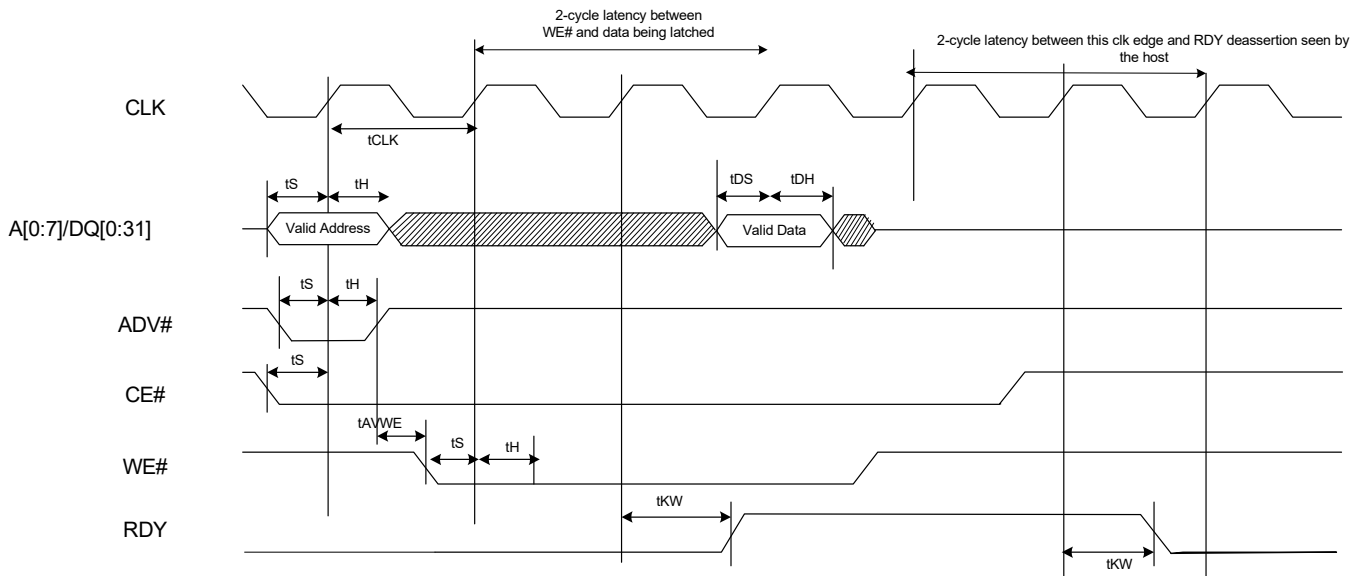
2-cycle latency between WE# and data being latched

2-cycle latency between this clk edge and RDY deassertion seen by the host

CLK

tCLK

tS tH tDS tDH

A[0:7]/DQ[0:31]

Valid Address

Valid Data

tS tH

ADV#

tS

CE#

tAVWE

tS tH

WE#

tKW

RDY

tKW